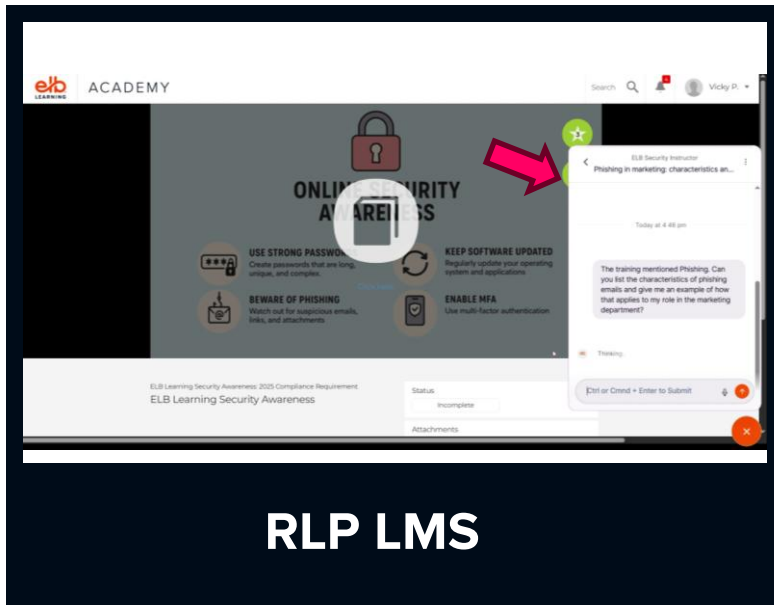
elb LEARNING ACADEMY

Search Vicky P.

ONLINE SECURITY AWARENESS

USE STRONG PASSWO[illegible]
Create passwords that are long, unique, and complex.

KEEP SOFTWARE UPDATED
Regularly update your operating system and applications.

BEWARE OF PHISHING
Watch out for suspicious emails, links, and attachments.

ENABLE MFA
Use multi-factor authentication

ELB Security Instructor
Phishing in marketing: characteristics an...

Today at 4:48 pm

The training mentioned Phishing. Can you list the characteristics of phishing emails and give me an example of how that applies to my role in the marketing department?

Thinking

Ctrl or Cmnd + Enter to Submit

ELB Learning Security Awareness 2025 Compliance Requirement
ELB Learning Security Awareness

Status
Incomplete

Attachments

RLP LMS